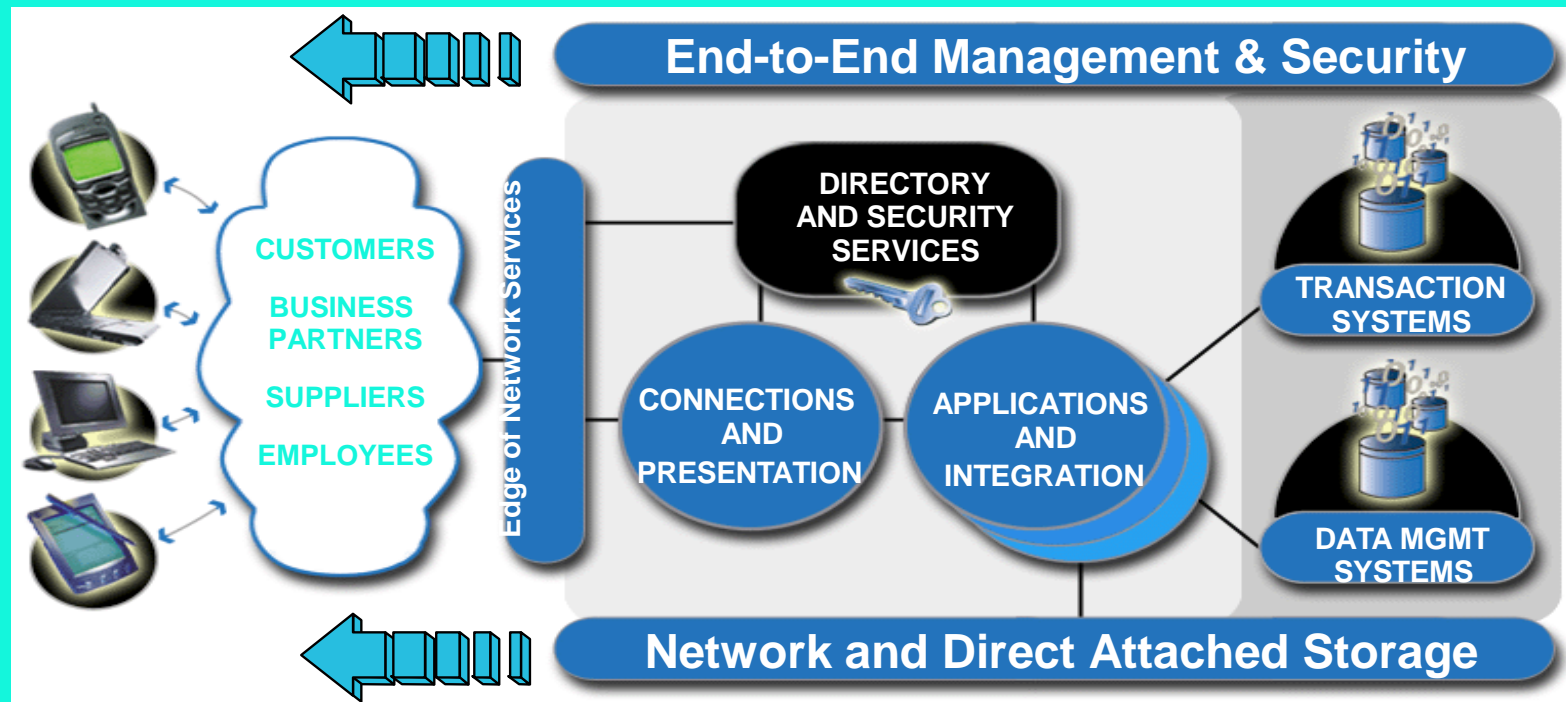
End-to-End Management & Security

CUSTOMERS

BUSINESS PARTNERS

SUPPLIERS

EMPLOYEES

Edge of Network Services

DIRECTORY AND SECURITY SERVICES

CONNECTIONS AND PRESENTATION

APPLICATIONS AND INTEGRATION

TRANSACTION SYSTEMS

DATA MGMT SYSTEMS

Network and Direct Attached Storage